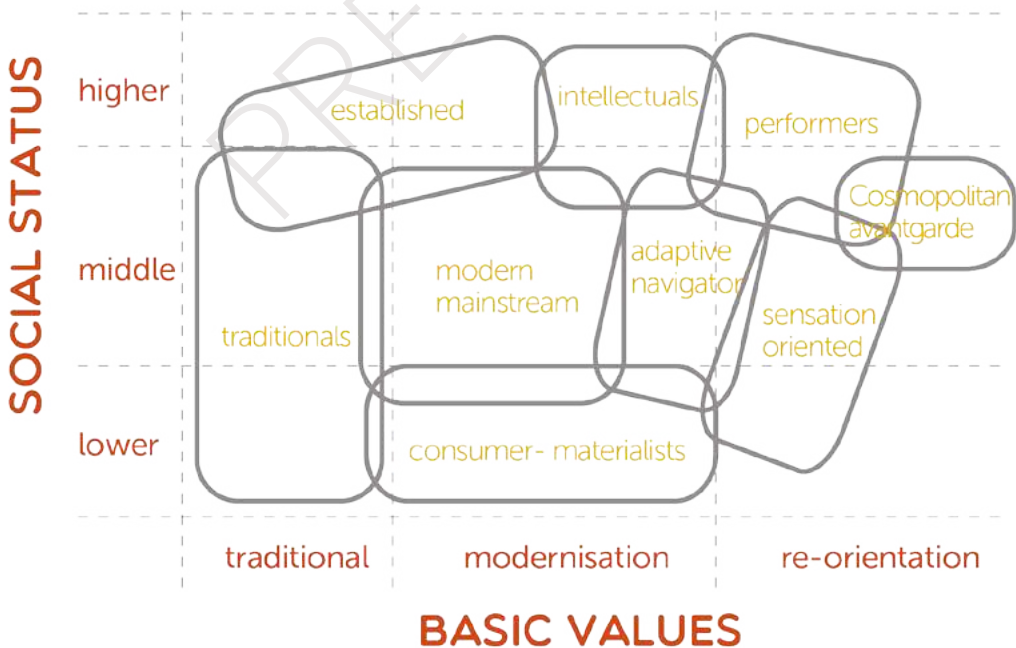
SOCIAL STATUS

higher

middle

lower

PRE

established

intellectuals

performers

Cosmopolitan avantgarde

traditionals

modern mainstream

adaptive navigator

sensation oriented

consumer- materialists

traditional

modernisation

re-orientation

BASIC VALUES